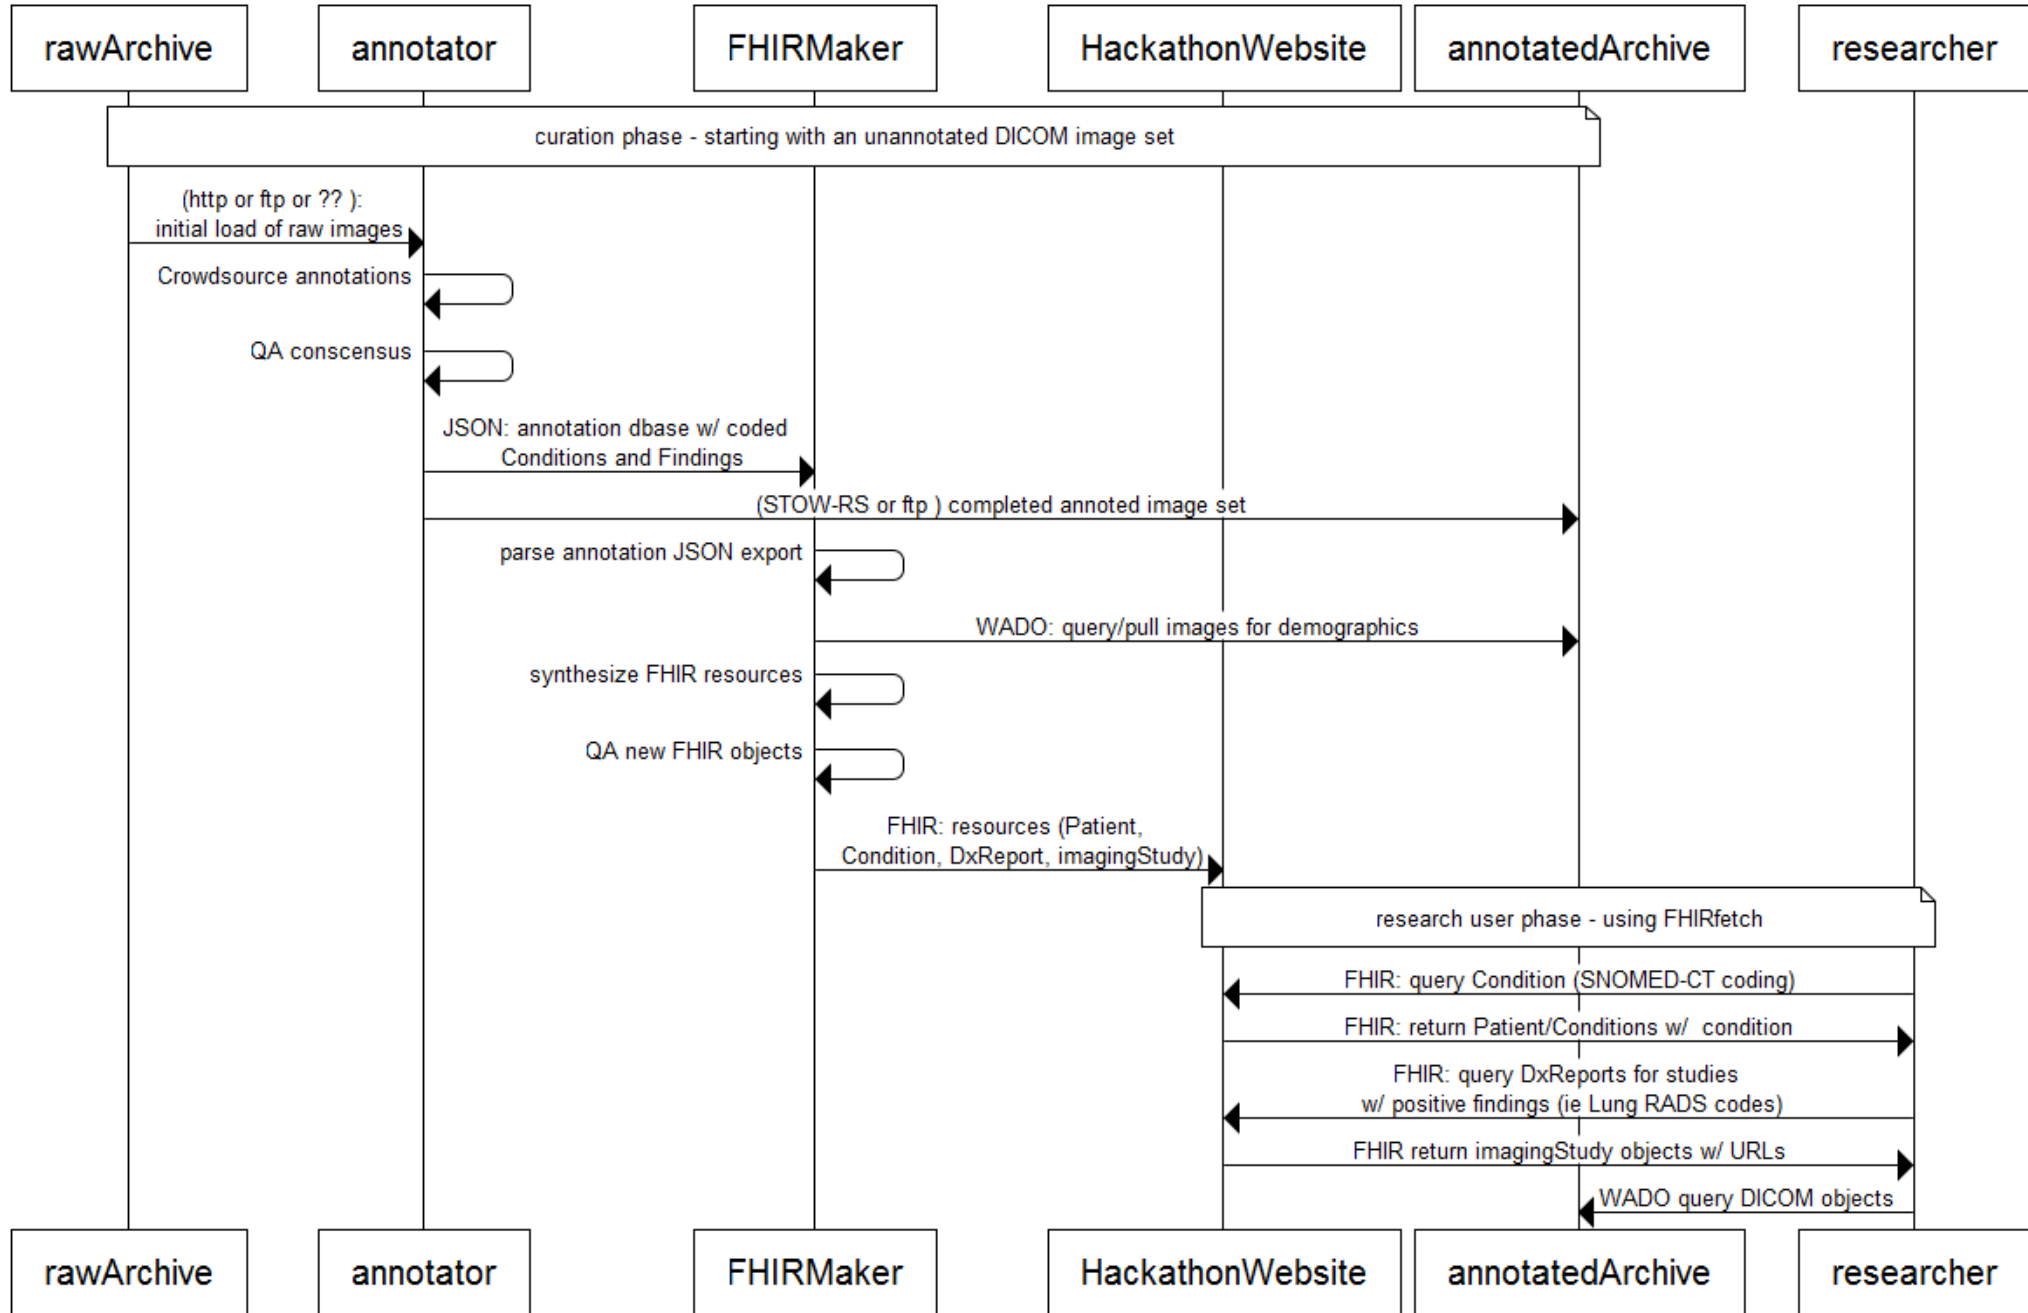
rawArchive

annotator

FHIRMaker

HackathonWebsite

annotatedArchive

researcher

curation phase - starting with an unannotated DICOM image set

(http or ftp or ?? ): initial load of raw images

Crowdsource annotations

QA conscensus

JSON: annotation dbase w/ coded Conditions and Findings

(STOW-RS or ftp ) completed annoted image set

parse annotation JSON export

WADO: query/pull images for demographics

synthesize FHIR resources

QA new FHIR objects

FHIR: resources (Patient, Condition, DxReport, imagingStudy)

research user phase - using FHIRfetch

FHIR: query Condition (SNOMED-CT coding)

FHIR: return Patient/Conditions w/ condition

FHIR: query DxReports for studies w/ positive findings (ie Lung RADS codes)

FHIR return imagingStudy objects w/ URLs

WADO query DICOM objects

rawArchive

annotator

FHIRMaker

HackathonWebsite

annotatedArchive

researcher